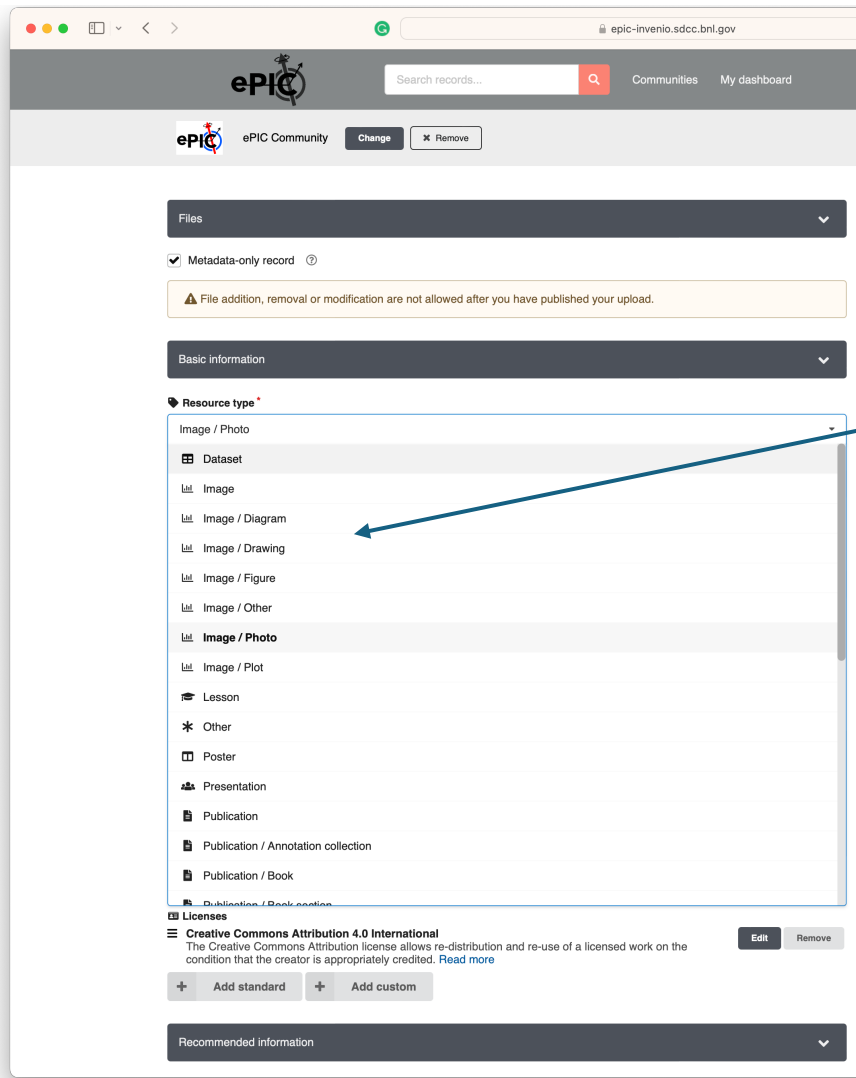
epic-invenio.sdcc.bnl.gov

ePIC

Search records...

Communities My dashboard

ePIC ePIC Community Change ✖ Remove

Files

Metadata-only record

File addition, removal or modification are not allowed after you have published your upload.

Basic information

Resource type*

Image / Photo

Dataset
Image
Image / Diagram
Image / Drawing
Image / Figure
Image / Other
Image / Photo
Image / Plot
Lesson
Other
Poster
Presentation
Publication
Publication / Annotation collection
Publication / Book
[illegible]

Licenses

Creative Commons Attribution 4.0 International
The Creative Commons Attribution license allows re-distribution and re-use of a licensed work on the condition that the creator is appropriately credited. Read more

Edit Remove

Add standard Add custom

Recommended information